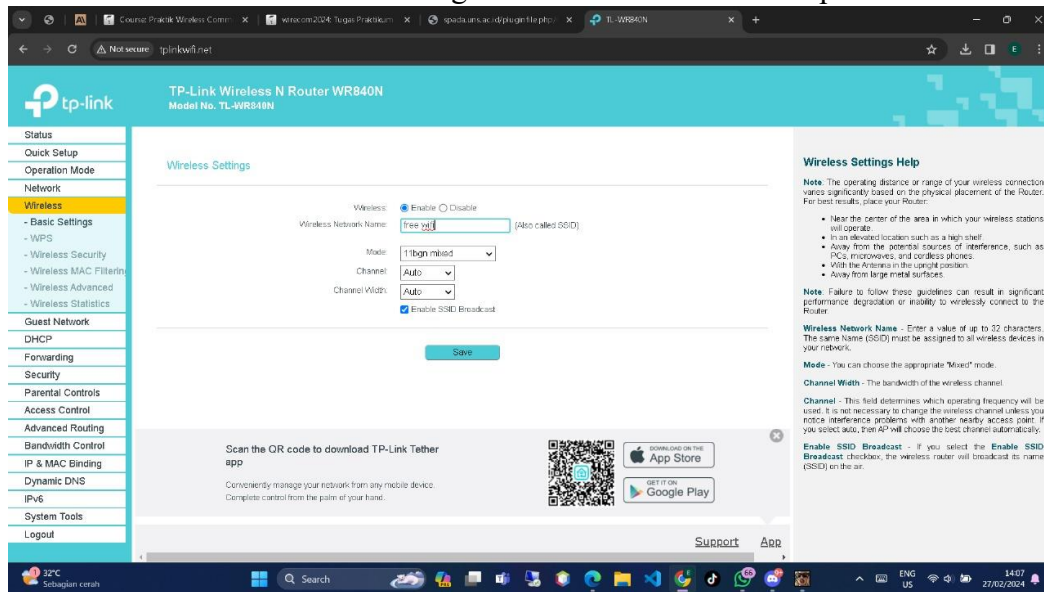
Course: Praktik Wireless Comm × | wirecom2024: Tugas Praktikum × | spada.uns.ac.id/pluginfile.php/ × | TL-WR840N ×

Not secure tplinkwifi.net

tp-link

TP-Link Wireless N Router WR840N
Model No. TL-WR840N

Status
Quick Setup
Operation Mode
Network
Wireless
- Basic Settings
- WPS
- Wireless Security
- Wireless MAC Filtering
- Wireless Advanced
- Wireless Statistics
Guest Network
DHCP
Forwarding
Security
Parental Controls
Access Control
Advanced Routing
Bandwidth Control
IP & MAC Binding
Dynamic DNS
IPv6
System Tools
Logout

Wireless Settings

Wireless: Enable Disable
Wireless Network Name: free wifi (Also called SSID)
Mode: 11bgn mixed
Channel: Auto
Channel Width: Auto
Enable SSID Broadcast

Save

Scan the QR code to download TP-Link Tether app
Conveniently manage your network from any mobile device.
Complete control from the palm of your hand.

DOWNLOAD ON THE App Store
GET IT ON Google Play

Support App

Wireless Settings Help

Note: The operating distance or range of your wireless connection varies significantly based on the physical placement of the Router. For best results, place your Router:

• Near the center of the area in which your wireless stations will operate.
• In an elevated location such as a high shelf.
• Away from the potential sources of interference, such as PCs, microwaves, and cordless phones.
• With the Antenna in the upright position.
• Away from large metal surfaces.

Note: Failure to follow these guidelines can result in significant performance degradation or inability to wirelessly connect to the Router.

Wireless Network Name - Enter a value of up to 32 characters. The same Name (SSID) must be assigned to all wireless devices in your network.

Mode - You can choose the appropriate "Mixed" mode.

Channel Width - The bandwidth of the wireless channel.

Channel - This field determines which operating frequency will be used. It is not necessary to change the wireless channel unless you notice interference problems with another nearby access point. If you select auto, then AP will choose the best channel automatically.

Enable SSID Broadcast - If you select the Enable SSID Broadcast checkbox, the wireless router will broadcast its name (SSID) on the air.

32°C Sebagian cerah
Search
ENG US 14:07 27/02/2024